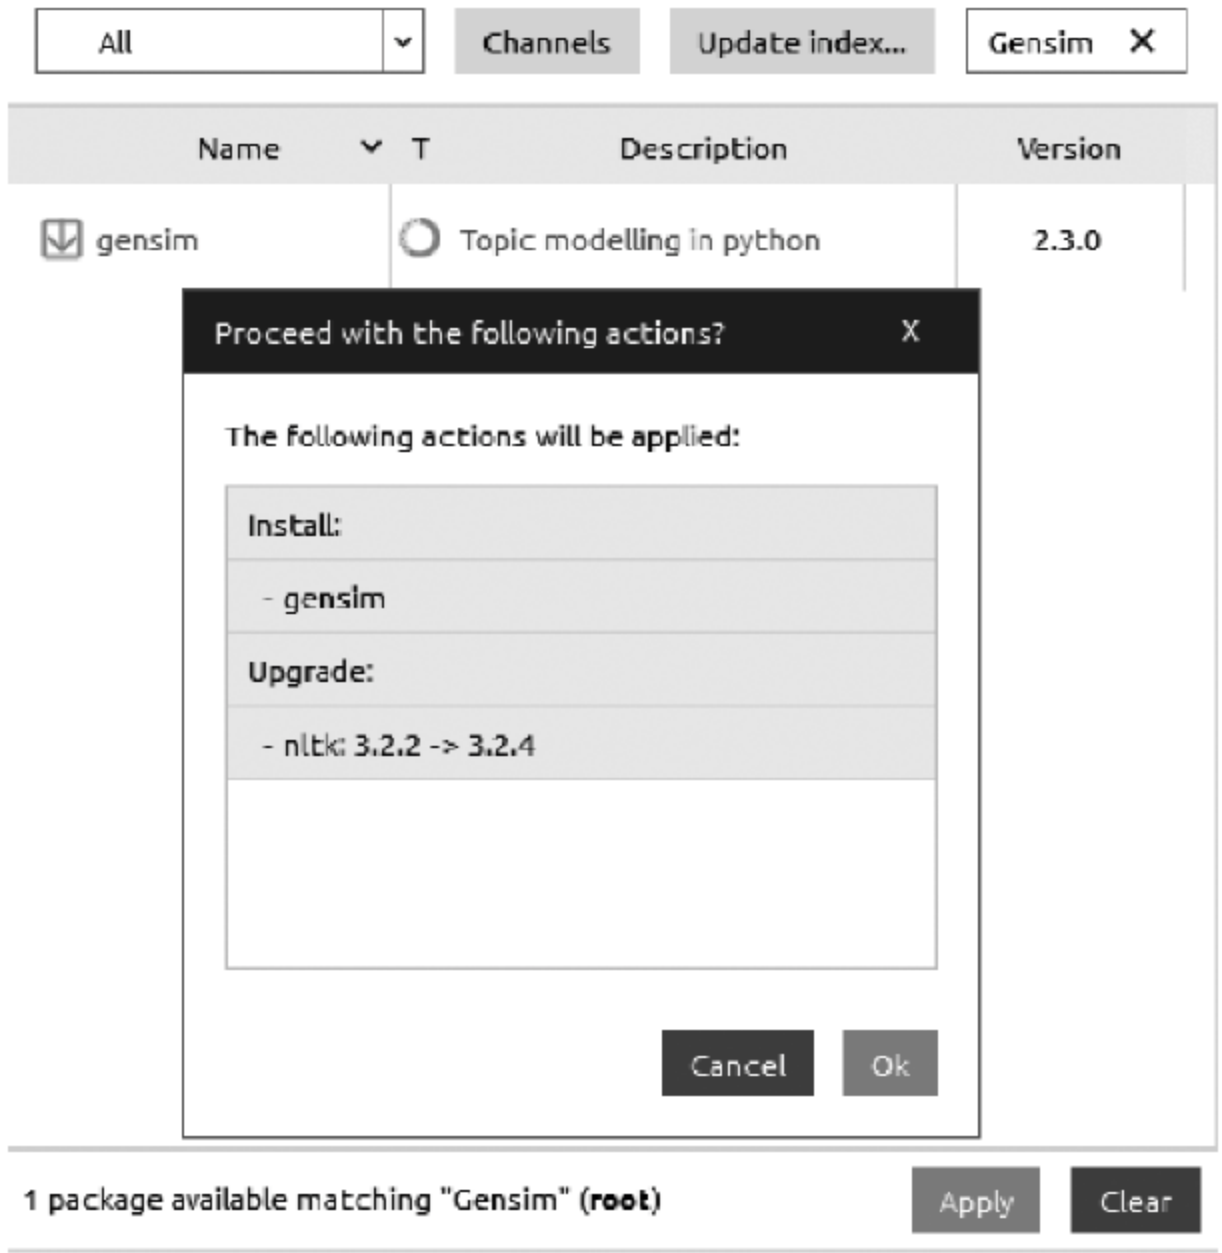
All
Channels
Update index...
Gensim ✕

| Name | T | Description | Version |
|---|---|---|---|
| gensim | | Topic modelling in python | 2.3.0 |

Proceed with the following actions? X

The following actions will be applied:

Install:
- gensim
Upgrade:
- nltk: 3.2.2 -> 3.2.4

Cancel
Ok

1 package available matching "Gensim" (root)
Apply
Clear